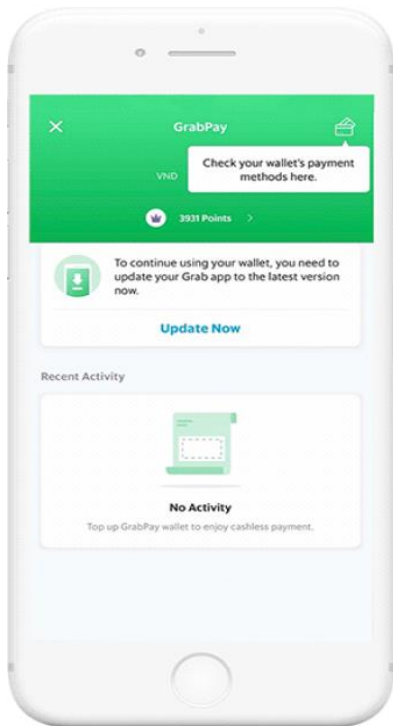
GrabPay

VND

Check your wallet's payment methods here.

3931 Points >

To continue using your wallet, you need to update your Grab app to the latest version now.

Update Now

Recent Activity

No Activity

Top up GrabPay wallet to enjoy cashless payment.